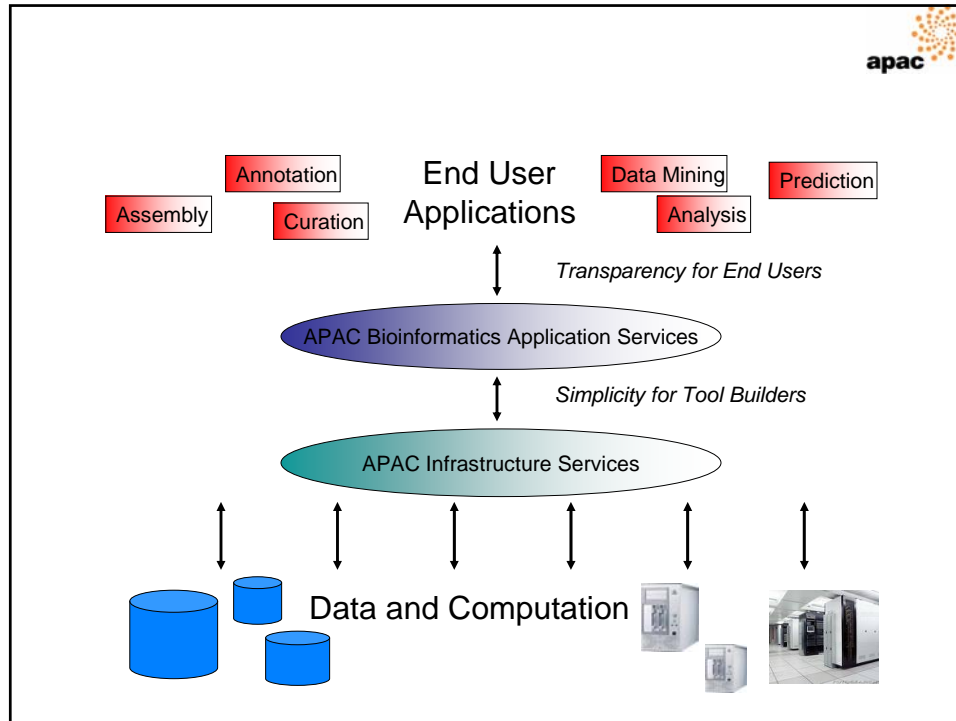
apac

Annotation

Assembly

Curation

End User Applications

Data Mining

Analysis

Prediction

Transparency for End Users

APAC Bioinformatics Application Services

Simplicity for Tool Builders

APAC Infrastructure Services

Data and Computation